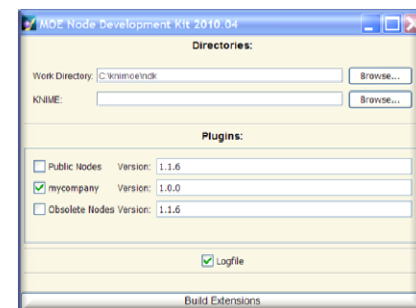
MOE Node Development Kit 2010.04

Directories:

Work Directory: C:\knimoe\ndk
Browse...

KNIME:
Browse...

Plugins:

Public Nodes Version: 1.1.6

mycompany Version: 1.0.0

Obsolete Nodes Version: 1.1.6

Logfile

Build Extensions